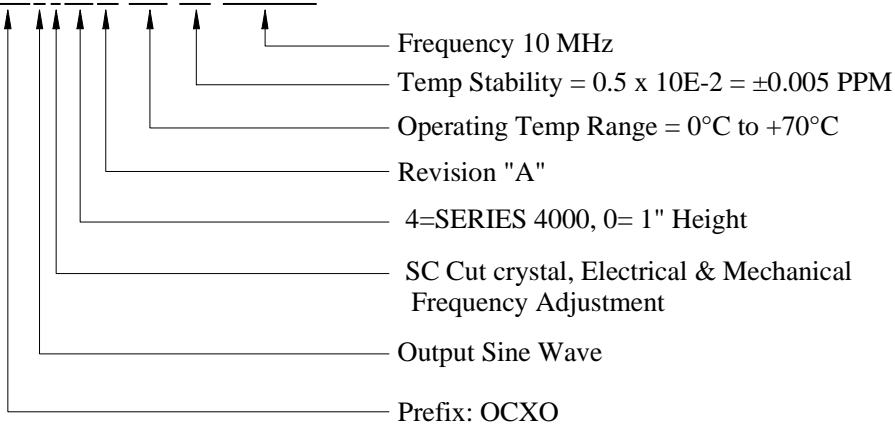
Frequency 10 MHz
Temp Stability = 0.5 x 10E-2 = ±0.005 PPM
Operating Temp Range = 0°C to +70°C
Revision "A"
4=SERIES 4000, 0= 1" Height
SC Cut crystal, Electrical & Mechanical Frequency Adjustment
Output Sine Wave
Prefix: OCXO